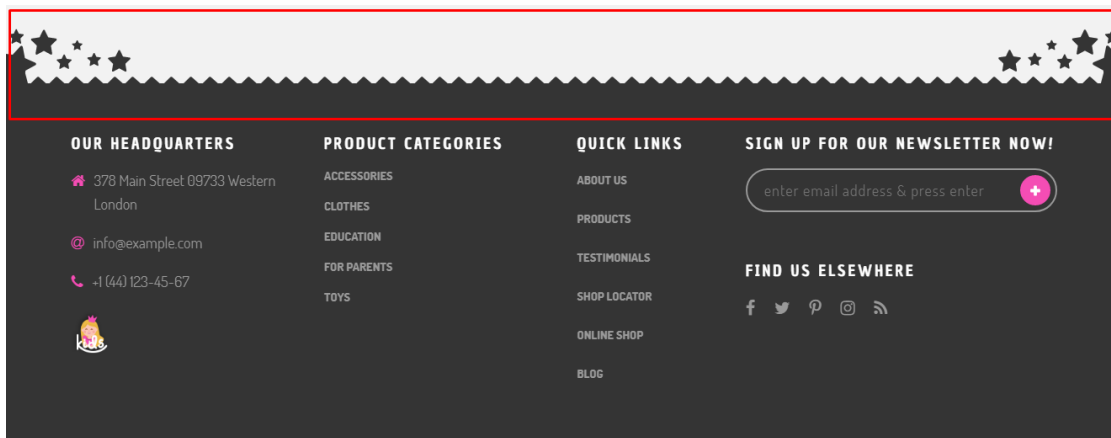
OUR HEADQUARTERS

378 Main Street 09733 Western London

info@example.com

+1 (44) 123-45-67

kids

PRODUCT CATEGORIES

ACCESSORIES

CLOTHES

EDUCATION

FOR PARENTS

TOYS

QUICK LINKS

ABOUT US

PRODUCTS

TESTIMONIALS

SHOP LOCATOR

ONLINE SHOP

BLOG

SIGN UP FOR OUR NEWSLETTER NOW!

enter email address & press enter

FIND US ELSEWHERE